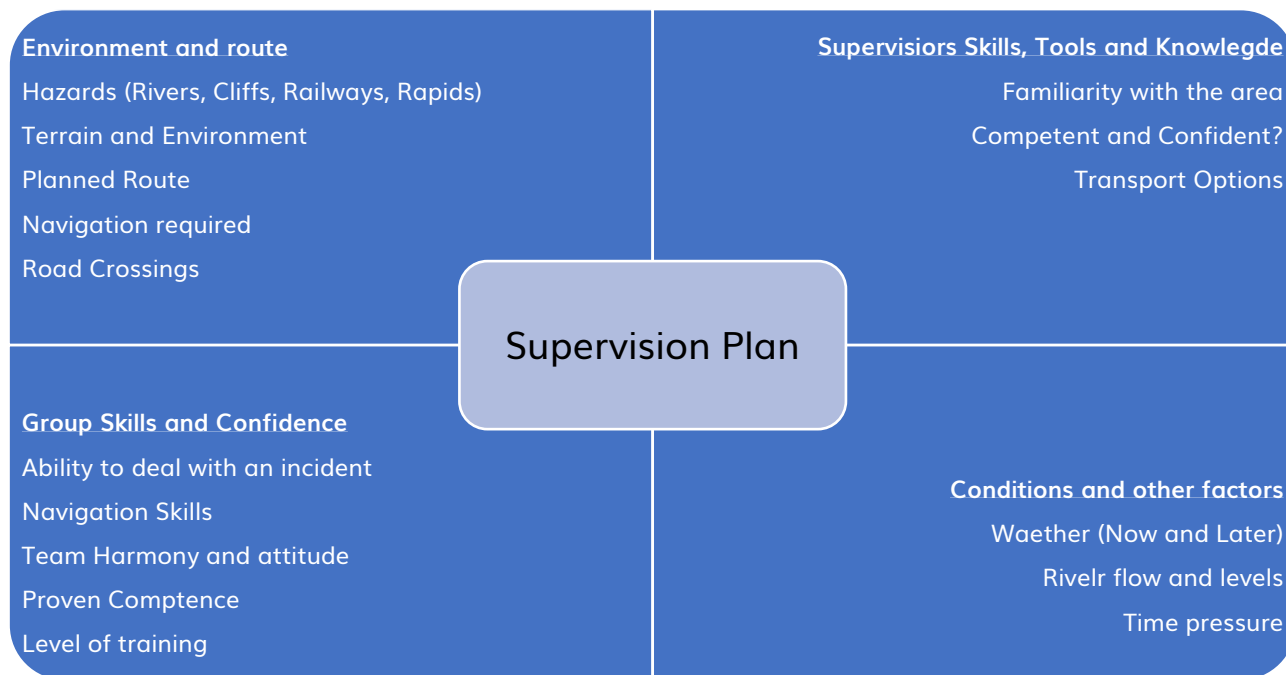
Environment and route
Hazards (Rivers, Cliffs, Railways, Rapids)
Terrain and Environment
Planned Route
Navigation required
Road Crossings

Supervisiors Skills, Tools and Knowlegde
Familiarity with the area
Competent and Confident?
Transport Options

Supervision Plan

Group Skills and Confidence
Ability to deal with an incident
Navigation Skills
Team Harmony and attitude
Proven Comptence
Level of training

Conditions and other factors
Waether (Now and Later)
Rivelr flow and levels
Time pressure